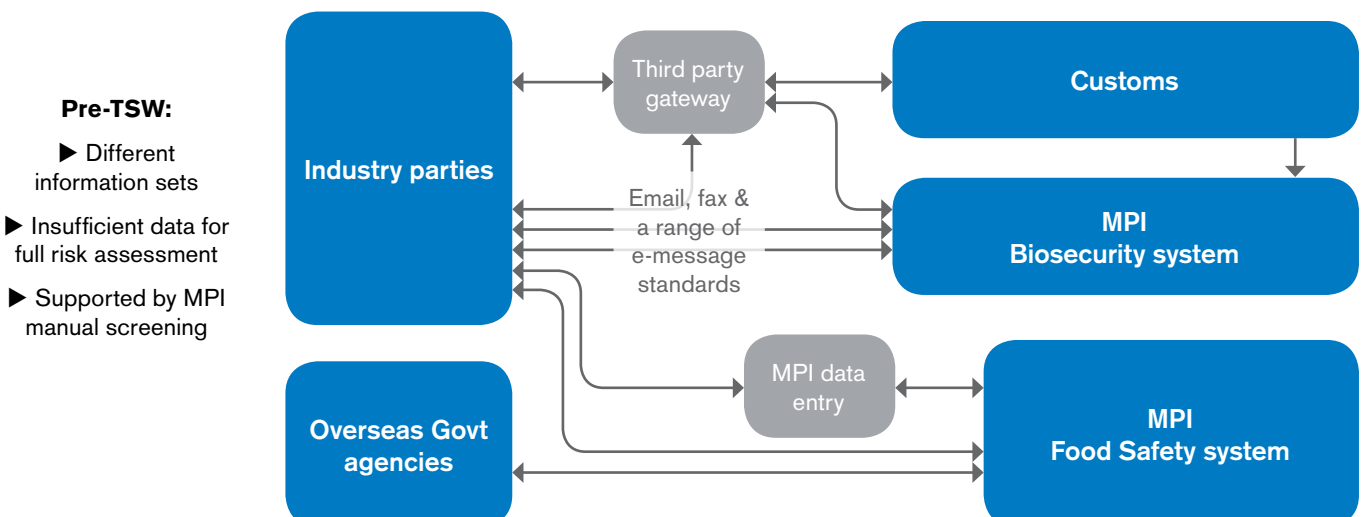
Pre-TSW:

▶ Different information sets

▶ Insufficient data for full risk assessment

▶ Supported by MPI manual screening

Industry parties

Third party gateway

Customs

Email, fax & a range of e-message standards

MPI
Biosecurity system

MPI data entry

Overseas Govt agencies

MPI
Food Safety system